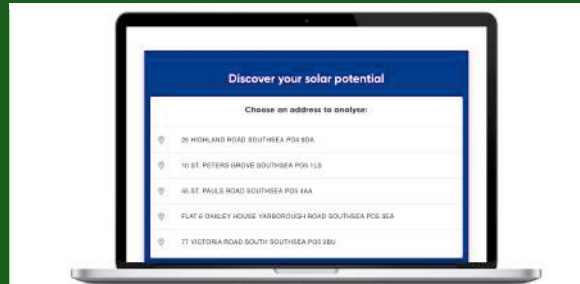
Discover your solar potential

Choose an address to analyse:

29 HIGHLAND ROAD SOUTHSEA PO4 9DA

10 ST. PETERS GROVE SOUTHSEA PO5 1LS

40 ST. PAULS ROAD SOUTHSEA PO5 4AA

FLAT 6 OAKLEY HOUSE YARBOROUGH ROAD SOUTHSEA PO5 3EA

77 VICTORIA ROAD SOUTH SOUTHSEA PO5 2BU